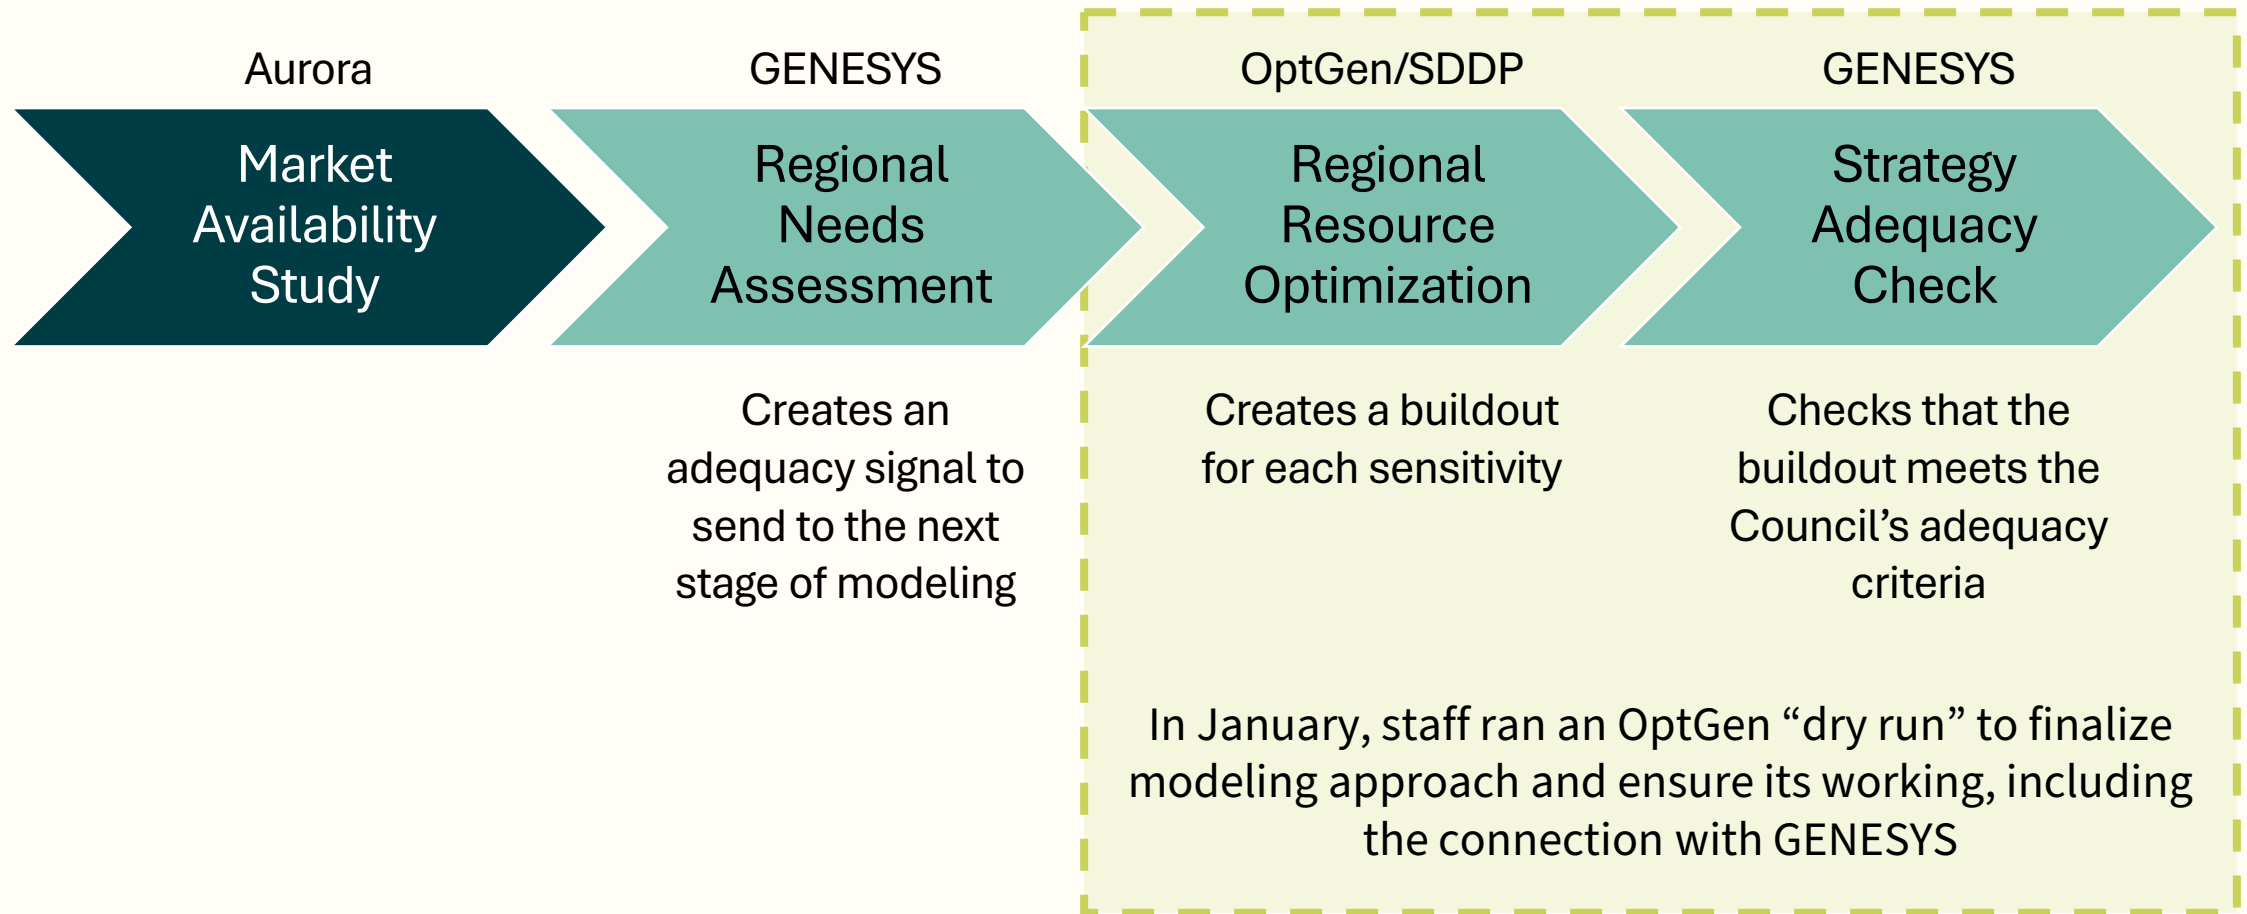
Aurora

Market Availability Study

GENESYS

Regional Needs Assessment

Creates an adequacy signal to send to the next stage of modeling

OptGen/SDDP

Regional Resource Optimization

Creates a buildout for each sensitivity

GENESYS

Strategy Adequacy Check

Checks that the buildout meets the Council's adequacy criteria

In January, staff ran an OptGen "dry run" to finalize modeling approach and ensure its working, including the connection with GENESYS